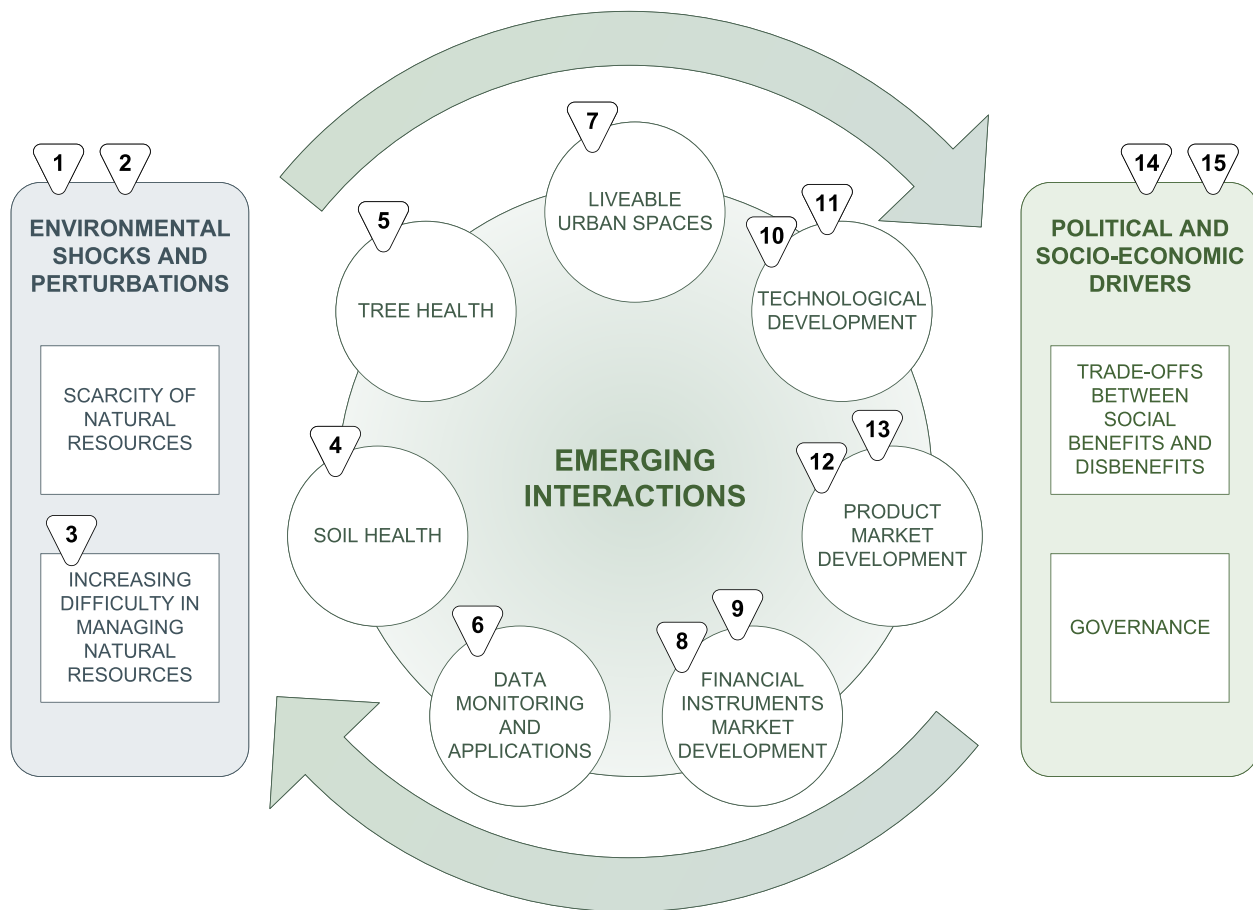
1 2

ENVIRONMENTAL SHOCKS AND PERTURBATIONS

SCARCITY OF NATURAL RESOURCES

3

INCREASING DIFFICULTY IN MANAGING NATURAL RESOURCES

7

LIVEABLE URBAN SPACES

5

TREE HEALTH

11

10

TECHNOLOGICAL DEVELOPMENT

EMERGING INTERACTIONS

4

SOIL HEALTH

13

12

PRODUCT MARKET DEVELOPMENT

6

DATA MONITORING AND APPLICATIONS

9

8

FINANCIAL INSTRUMENTS MARKET DEVELOPMENT

14 15

POLITICAL AND SOCIO-ECONOMIC DRIVERS

TRADE-OFFS BETWEEN SOCIAL BENEFITS AND DISBENEFITS

GOVERNANCE